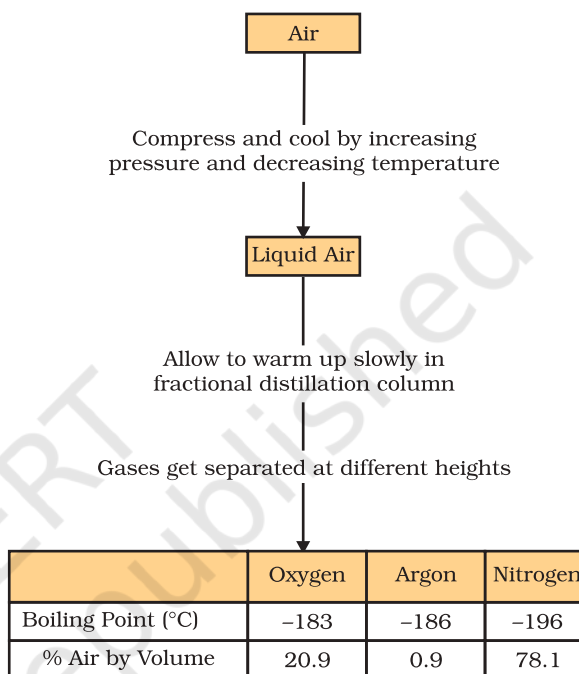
Air

Compress and cool by increasing pressure and decreasing temperature

Liquid Air

Allow to warm up slowly in fractional distillation column

Gases get separated at different heights

| | Oxygen | Argon | Nitrogen |
|---|---|---|---|
| Boiling Point (°C) | –183 | –186 | –196 |
| % Air by Volume | 20.9 | 0.9 | 78.1 |

ERT
published